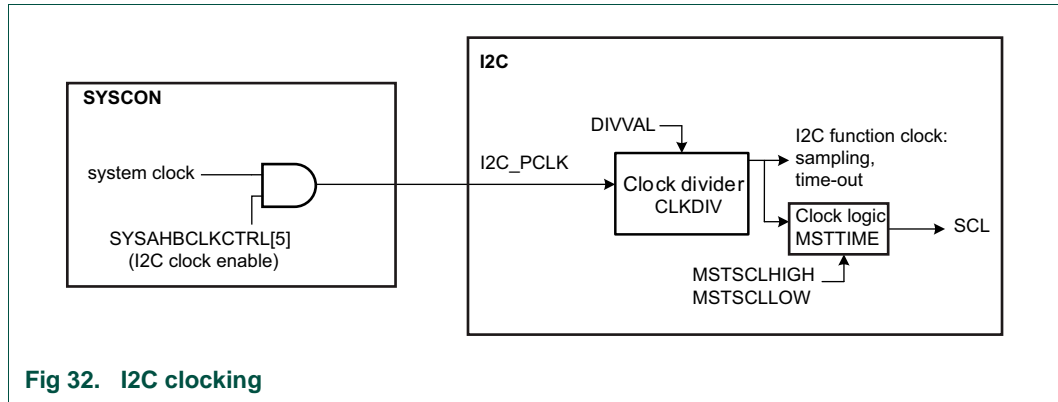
SYSCON

system clock

SYSAHBCLKCTRL[5]
(I2C clock enable)

I2C

I2C_PCLK

DIVVAL

Clock divider
CLKDIV

I2C function clock:
sampling,
time-out

Clock logic
MSTTIME

SCL

MSTSCLHIGH
MSTSCLLOW

Fig 32. I2C clocking